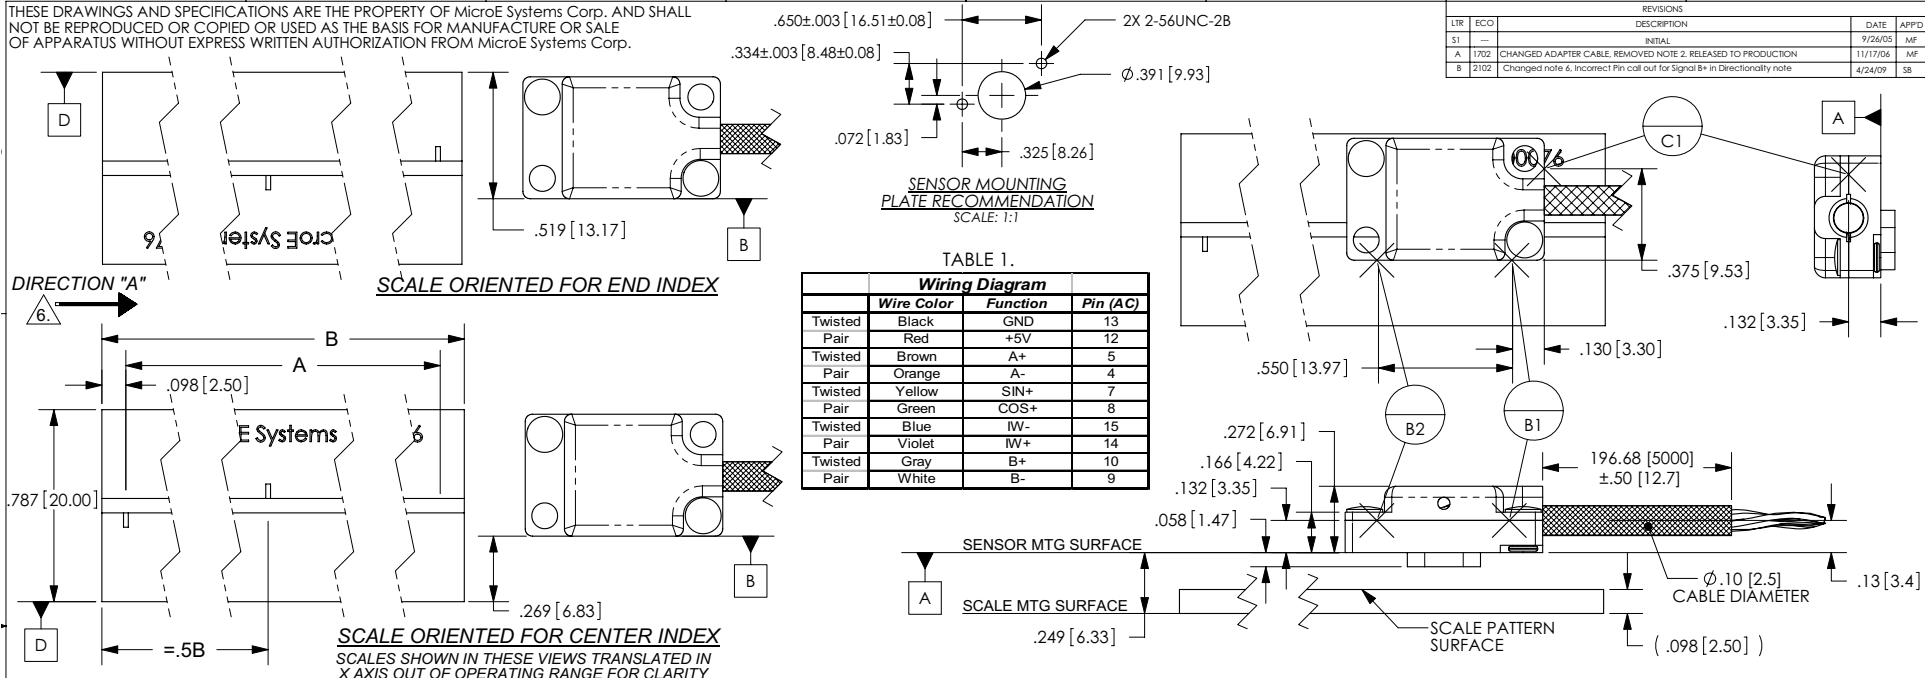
THESE DRAWINGS AND SPECIFICATIONS ARE THE PROPERTY OF MicroE Systems Corp. AND SHALL NOT BE REPRODUCED OR COPIED OR USED AS THE BASIS FOR MANUFACTURE OR SALE OF APPARATUS WITHOUT EXPRESS WRITTEN AUTHORIZATION FROM MicroE Systems Corp.

REVISIONS

| LTR | ECO | DESCRIPTION | DATE | APP'D |
|---|---|---|---|---|
| S1 | --- | INITIAL | 9/26/05 | MF |
| A | 1702 | CHANGED ADAPTER CABLE, REMOVED NOTE 2, RELEASED TO PRODUCTION | 11/17/06 | MF |
| B | 2102 | Changed note 6, Incorrect Pin call out for Signal B+ in Directionality note | 4/24/09 | SB |

.650±.003 [16.51±0.08]
2X 2-56UNC-2B
.334±.003 [8.48±0.08]
$\phi$.391 [9.93]
.072 [1.83]
.325 [8.26]
SENSOR MOUNTING PLATE RECOMMENDATION
SCALE: 1:1

D
9 croE System 6
.519 [13.17]
B
DIRECTION "A"
6.
SCALE ORIENTED FOR END INDEX

TABLE 1.

| | Wiring Diagram | | |
|---|---|---|---|
| | Wire Color | Function | Pin (AC) |
| Twisted | Black | GND | 13 |
| Pair | Red | +5V | 12 |
| Twisted | Brown | A+ | 5 |
| Pair | Orange | A- | 4 |
| Twisted | Yellow | SIN+ | 7 |
| Pair | Green | COS+ | 8 |
| Twisted | Blue | IW- | 15 |
| Pair | Violet | IW+ | 14 |
| Twisted | Gray | B+ | 10 |
| Pair | White | B- | 9 |

B
A
.098 [2.50]
E Systems
6
.787 [20.00]
B
.269 [6.83]
D
=.5B
SCALE ORIENTED FOR CENTER INDEX
SCALES SHOWN IN THESE VIEWS TRANSLATED IN X AXIS OUT OF OPERATING RANGE FOR CLARITY

C1
A
10076
.375 [9.53]
.132 [3.35]
.130 [3.30]
.550 [13.97]
B2
B1
.272 [6.91]
.166 [4.22]
.132 [3.35]
.058 [1.47]
196.68 [5000]
±.50 [12.7]
SENSOR MTG SURFACE
A
SCALE MTG SURFACE
.249 [6.33]
$\phi$.10 [2.5]
CABLE DIAMETER
.13 [3.4]
SCALE PATTERN SURFACE
( .098 [2.50] )